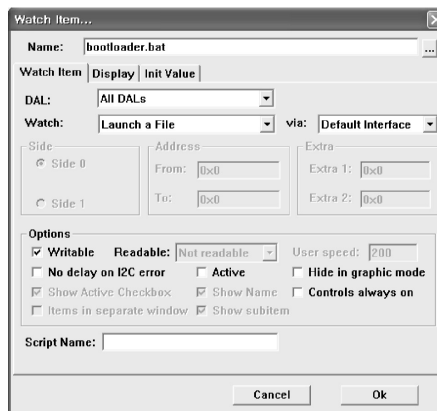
Watch Item...

Name: bootloader.bat ...

Watch Item | Display | Init Value

DAL: All DALs

Watch: Launch a File via: Default Interface

Side
Side 0
Side 1

Address
From: 0x0
To: 0x0

Extra
Extra 1: 0x0
Extra 2: 0x0

Options
Writable Readable: Not readable User speed: 200
No delay on I2C error Active Hide in graphic mode
Show Active Checkbox Show Name Controls always on
Items in separate window Show subitem

Script Name:

Cancel Ok